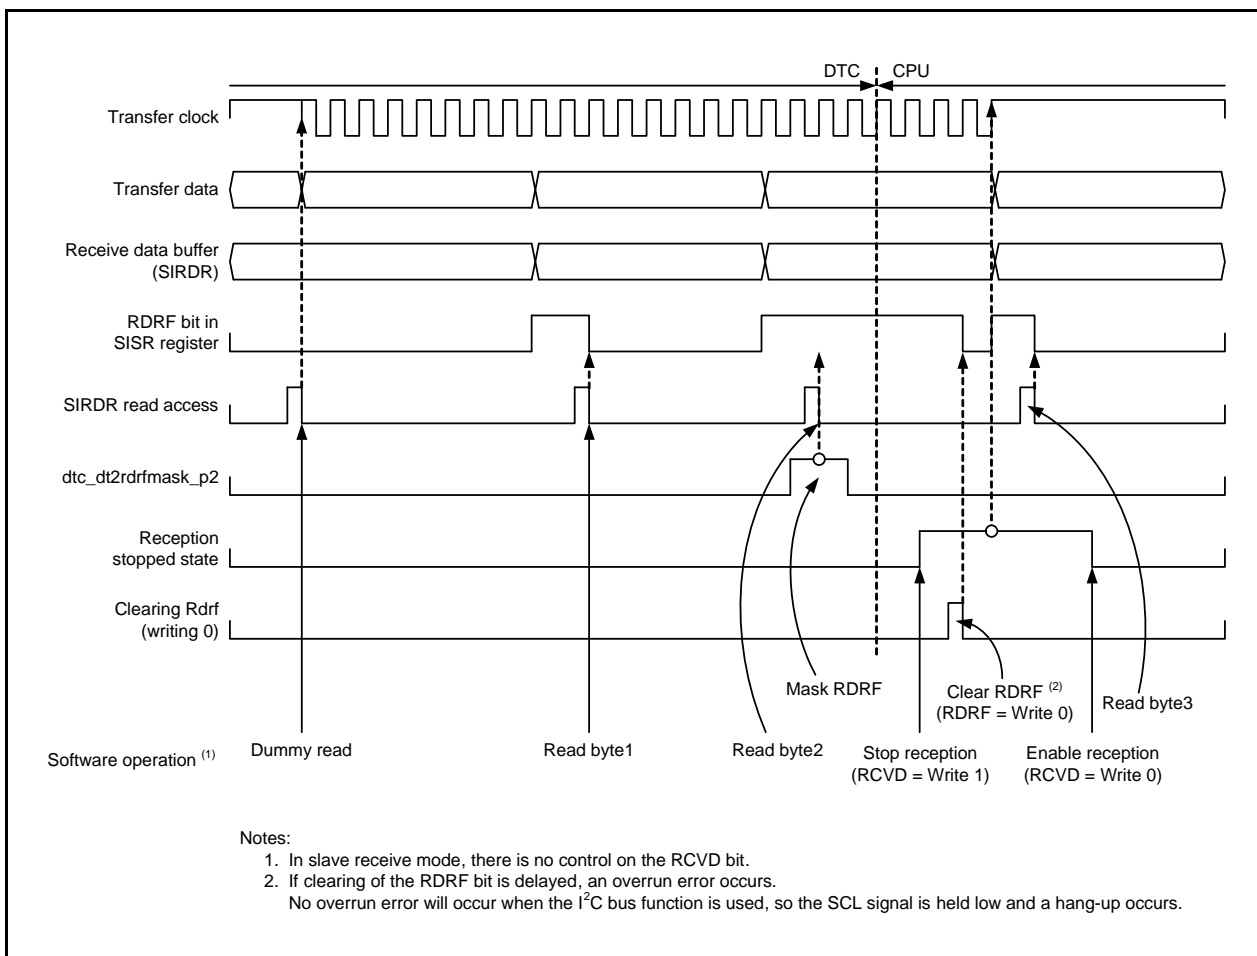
DTC CPU

Transfer clock

Transfer data

Receive data buffer (SIRDR)

RDRF bit in SISR register

SIRDR read access

dtc_dt2rdrfmask_p2

Reception stopped state

Clearing Rdrf (writing 0)

Mask RDRF

Clear RDRF $^{(2)}$ (RDRF = Write 0)

Read byte3

Software operation $^{(1)}$

Dummy read

Read byte1

Read byte2

Stop reception (RCVD = Write 1)

Enable reception (RCVD = Write 0)

Notes:
1. In slave receive mode, there is no control on the RCVD bit.
2. If clearing of the RDRF bit is delayed, an overrun error occurs.
No overrun error will occur when the $I^2C$ bus function is used, so the SCL signal is held low and a hang-up occurs.